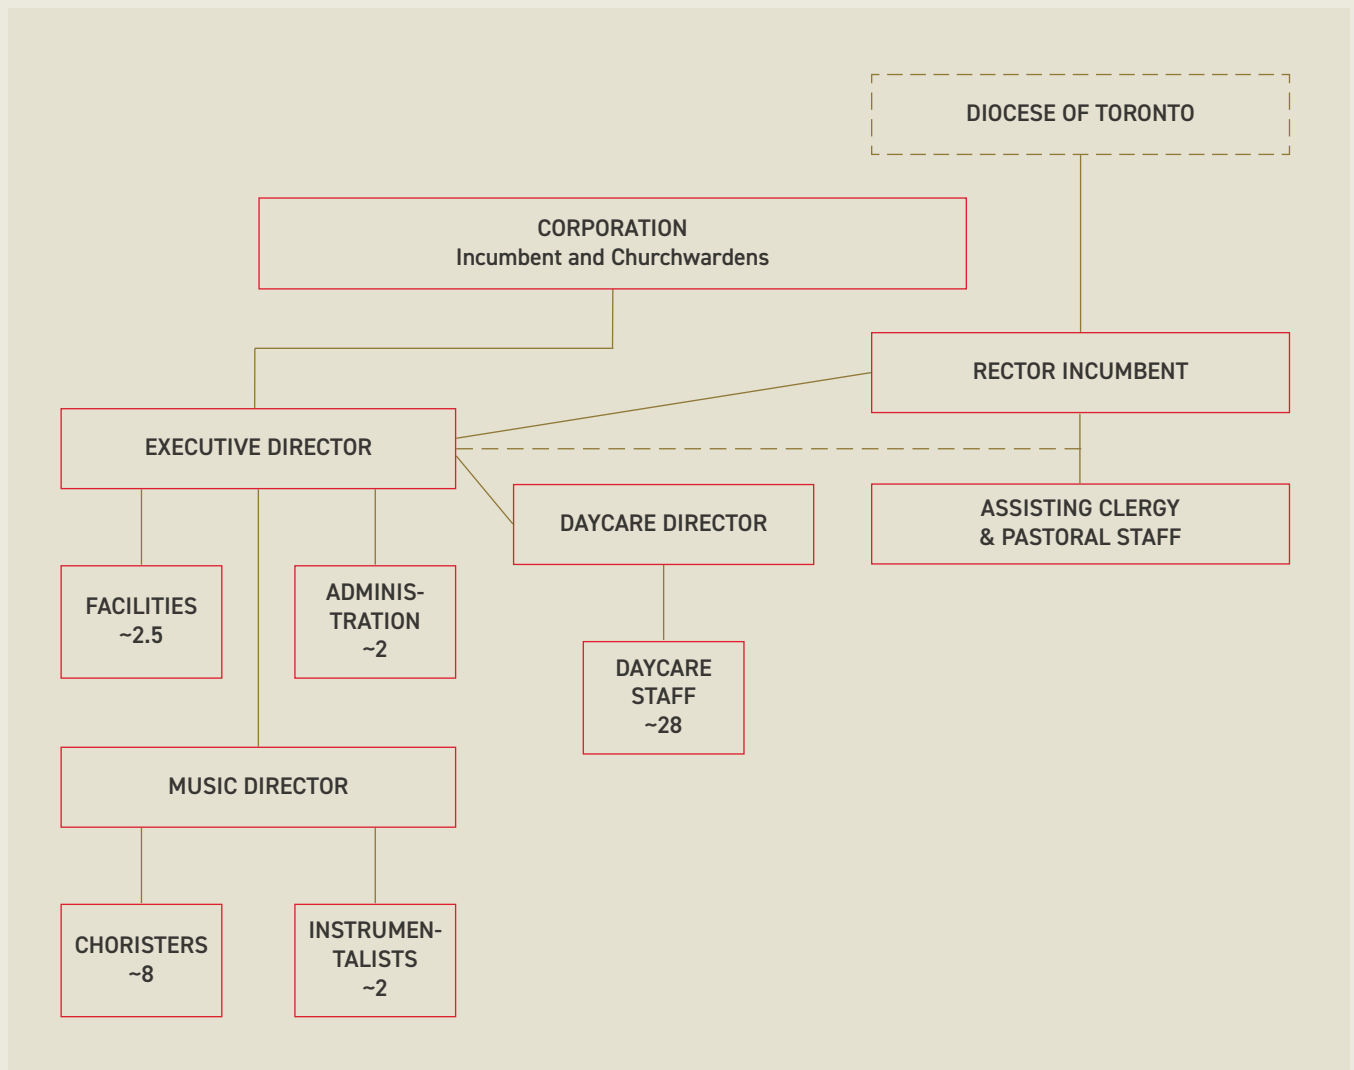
DIOCESE OF TORONTO

CORPORATION
Incumbent and Churchwardens

RECTOR INCUMBENT

EXECUTIVE DIRECTOR

DAYCARE DIRECTOR

ASSISTING CLERGY & PASTORAL STAFF

FACILITIES ~2.5

ADMINISTRATION ~2

DAYCARE STAFF ~28

MUSIC DIRECTOR

CHORISTERS ~8

INSTRUMENTALISTS ~2